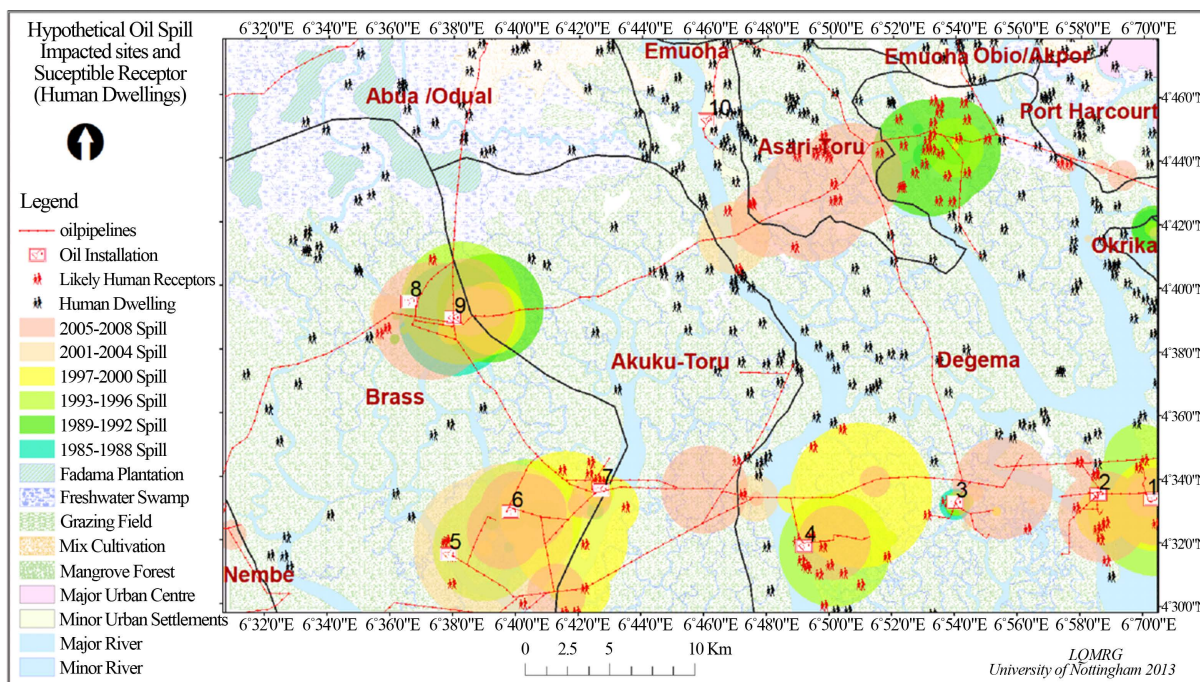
Hypothetical Oil Spill Impacted sites and Suceptible Receptor (Human Dwellings)

Legend
oilpipelines
Oil Installation
Likely Human Receptors
Human Dwelling
2005-2008 Spill
2001-2004 Spill
1997-2000 Spill
1993-1996 Spill
1989-1992 Spill
1985-1988 Spill
Fadama Plantation
Freshwater Swamp
Grazing Field
Mix Cultivation
Mangrove Forest
Major Urban Centre
Minor Urban Settlements
Major River
Minor River

6°32'0"E 6°34'0"E 6°36'0"E 6°38'0"E 6°40'0"E 6°42'0"E 6°44'0"E 6°46'0"E 6°48'0"E 6°50'0"E 6°52'0"E 6°54'0"E 6°56'0"E 6°58'0"E 6°70'0"E

Emuoha
Emuoha Obio/Akpor
Abua /Odual
Port Harcourt
Asari-Toru
Okrika
Akuku-Toru
Degema
Brass
Nembe

10
8
9
7
6
5
4
3
2
1

4°46'0"N
4°44'0"N
4°42'0"N
4°40'0"N
4°38'0"N
4°36'0"N
4°34'0"N
4°32'0"N
4°30'0"N

6°32'0"E 6°34'0"E 6°36'0"E 6°38'0"E 6°40'0"E 6°42'0"E 6°44'0"E 6°46'0"E 6°48'0"E 6°50'0"E 6°52'0"E 6°54'0"E 6°56'0"E 6°58'0"E 6°70'0"E

0 2.5 5 10 Km

LQMRG
University of Nottingham 2013